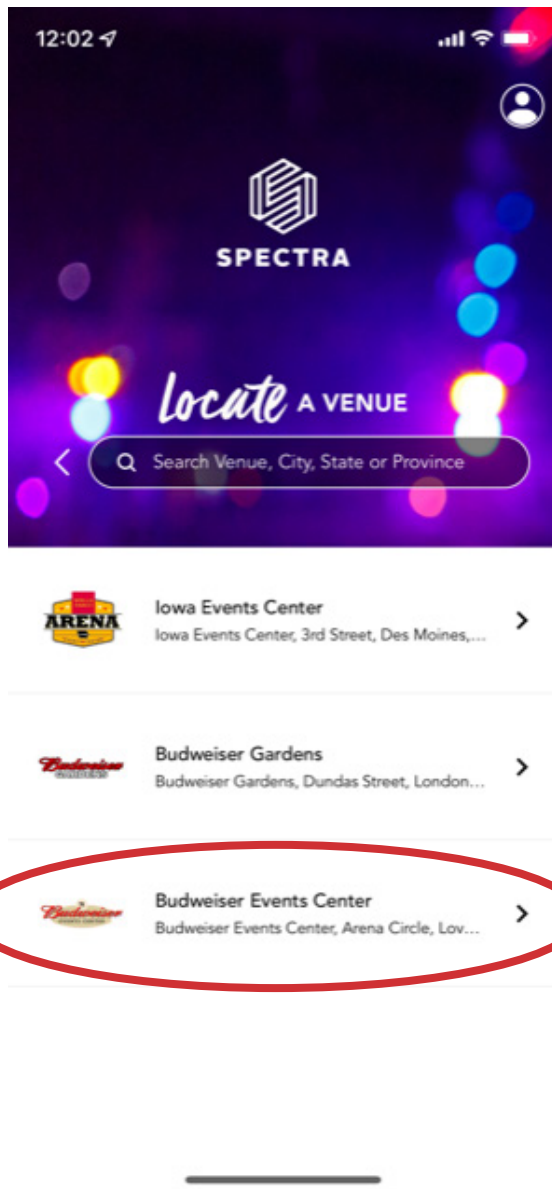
12:02

SPECTRA

locate A VENUE

Search Venue, City, State or Province

ARENA

Iowa Events Center
Iowa Events Center, 3rd Street, Des Moines,...

Budweiser GARDENS

Budweiser Gardens
Budweiser Gardens, Dundas Street, London...

Budweiser EVENTS CENTER

Budweiser Events Center
Budweiser Events Center, Arena Circle, Lov...